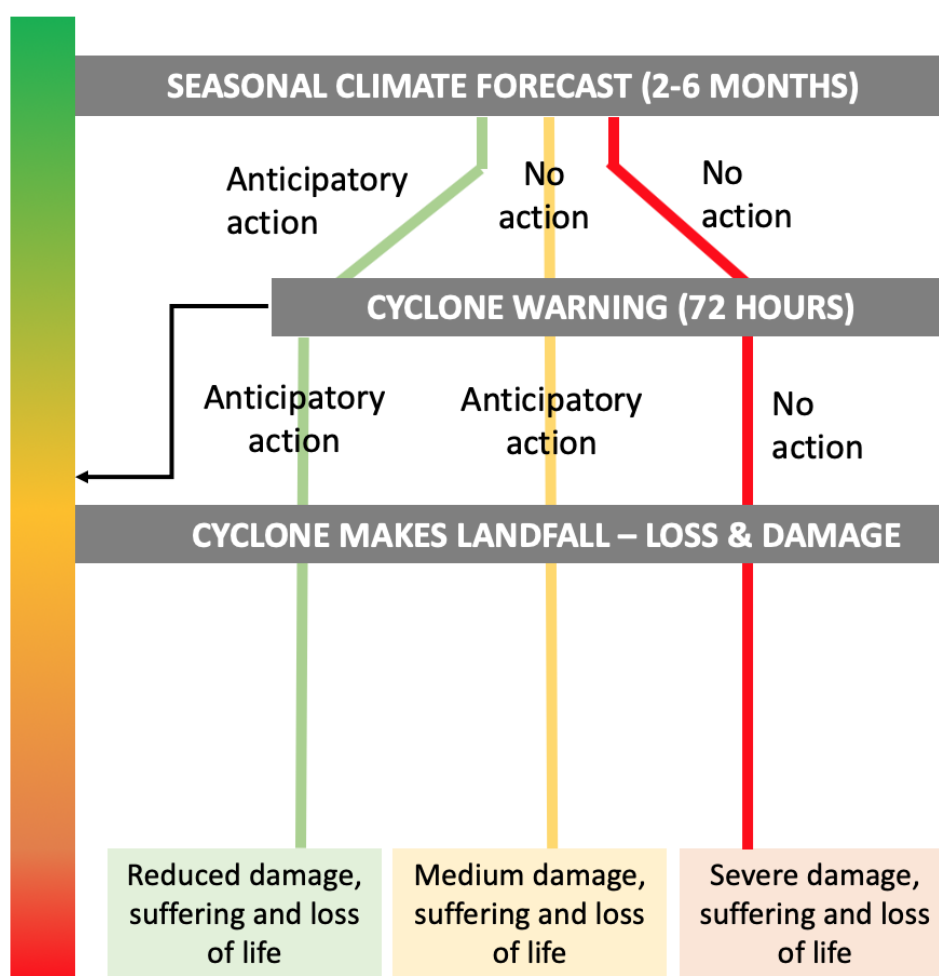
SEASONAL CLIMATE FORECAST (2-6 MONTHS)

Anticipatory action

No action

No action

CYCLONE WARNING (72 HOURS)

Anticipatory action

Anticipatory action

No action

CYCLONE MAKES LANDFALL – LOSS & DAMAGE

Reduced damage, suffering and loss of life

Medium damage, suffering and loss of life

Severe damage, suffering and loss of life